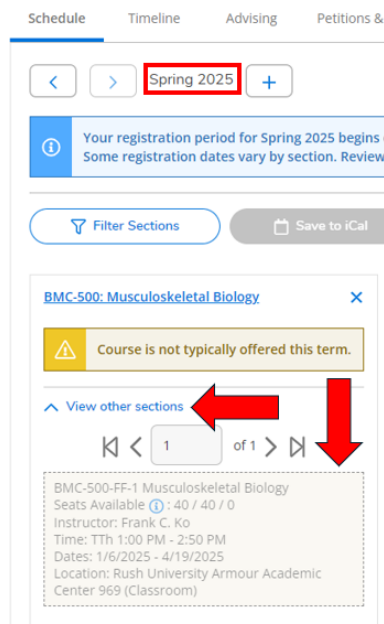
Schedule Timeline Advising Petitions &

Spring 2025

Your registration period for Spring 2025 begins
Some registration dates vary by section. Review

Filter Sections

Save to iCal

BMC-500: Musculoskeletal Biology

Course is not typically offered this term.

View other sections

1 of 1

BMC-500-FF-1 Musculoskeletal Biology
Seats Available : 40 / 40 / 0
Instructor: Frank C. Ko
Time: TTh 1:00 PM - 2:50 PM
Dates: 1/6/2025 - 4/19/2025
Location: Rush University Armour Academic Center 969 (Classroom)